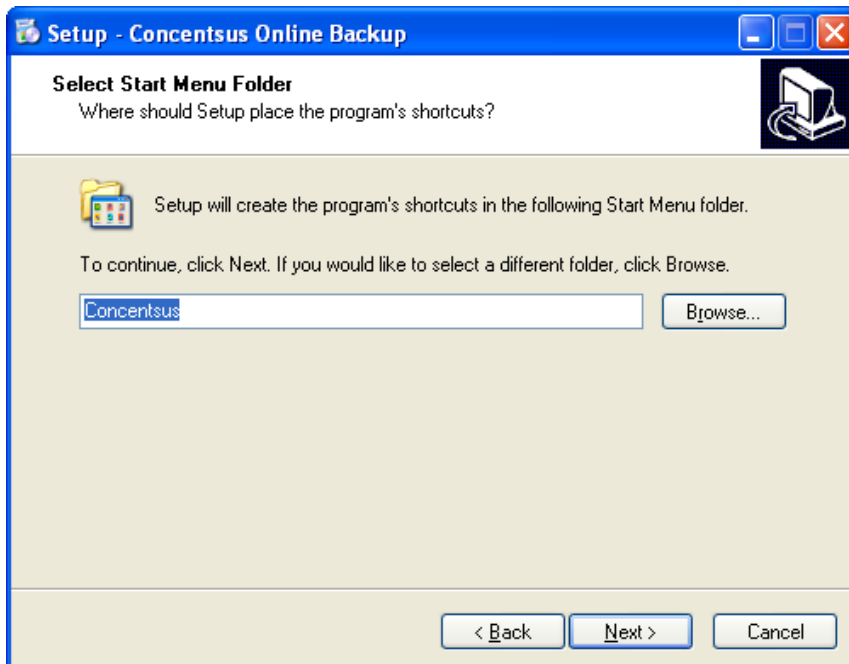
Setup - Concentsus Online Backup

Select Start Menu Folder
Where should Setup place the program's shortcuts?

Setup will create the program's shortcuts in the following Start Menu folder.

To continue, click Next. If you would like to select a different folder, click Browse.

Concentsus

Browse...

< Back

Next >

Cancel